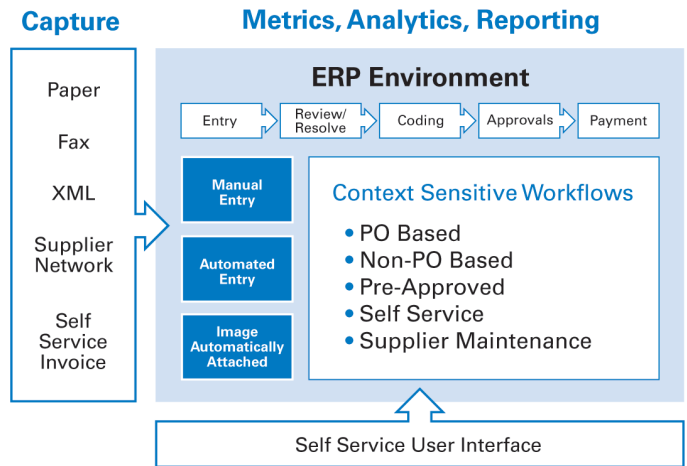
Capture

Paper

Fax

XML

Supplier Network

Self Service Invoice

Metrics, Analytics, Reporting

ERP Environment

Entry

Review/ Resolve

Coding

Approvals

Payment

Manual Entry

Automated Entry

Image Automatically Attached

Context Sensitive Workflows

• PO Based
• Non-PO Based
• Pre-Approved
• Self Service
• Supplier Maintenance

Self Service User Interface